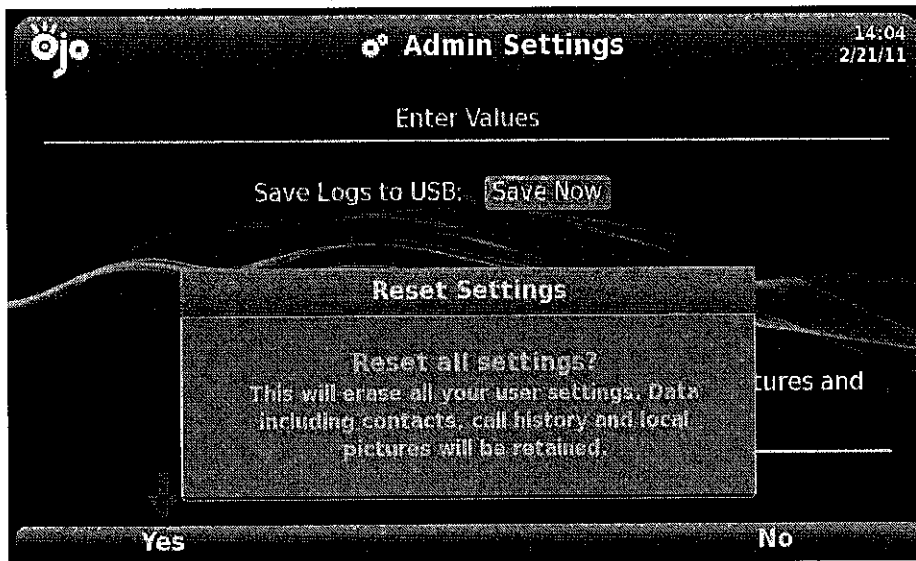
ojo

Admin Settings

14:04
2/21/11

Enter Values

Save Logs to USB: Save Now

Reset Settings

Reset all settings?
This will erase all your user settings. Data including contacts, call history and local pictures will be retained.

tures and

Yes

No